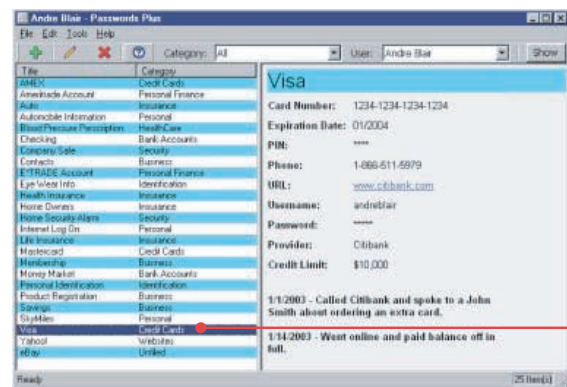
Andre Blair - Passwords Plus

File Edit Tools Help

Category: All

User: Andre Blair

Show

| Title | Category |
|---|---|
| AMEX | Credit Cards |
| Ameritrade Account | Personal Finance |
| Auto | Insurance |
| Automobile Information | Personal |
| Blood Pressure Prescription | HealthCare |
| Checking | Bank Accounts |
| Company Safe | Security |
| Contacts | Business |
| E*TRADE Account | Personal Finance |
| Eye Wear Info | Identification |
| Health Insurance | Insurance |
| Home Owners | Insurance |
| Home Security Alarm | Security |
| Internet Log On | Personal |
| Life Insurance | Insurance |
| Mastercard | Credit Cards |
| Membership | Business |
| Money Market | Bank Accounts |
| Personal Identification | Identification |
| Product Registration | Business |
| Savings | Business |
| SkyMiles | Personal |
| Visa | Credit Cards |
| Yahoo! | Websites |
| eBay | Unfiled |

Visa

Card Number: 1234-1234-1234-1234

Expiration Date: 01/2004

PIN: ****

Phone: 1-866-511-5979

URL: www.citibank.com

Username: andreblair

Password: ******

Provider: Citibank

Credit Limit: $10,000

1/1/2003 - Called Citibank and spoke to a John Smith about ordering an extra card.

1/14/2003 - Went online and paid balance off in full.

Ready

25 Item(s)